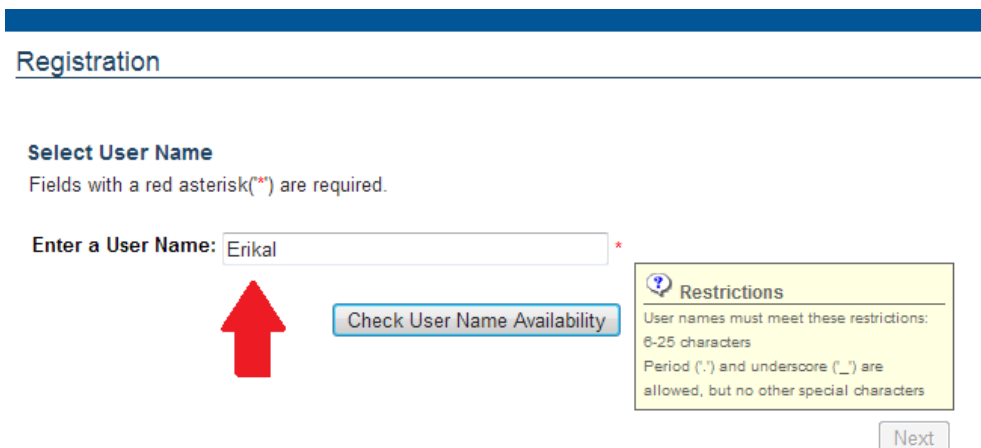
Registration

Select User Name

Fields with a red asterisk("*") are required.

Enter a User Name: Erikal *

Check User Name Availability

Restrictions

User names must meet these restrictions:
6-25 characters
Period ('.') and underscore ('_') are allowed, but no other special characters

Next